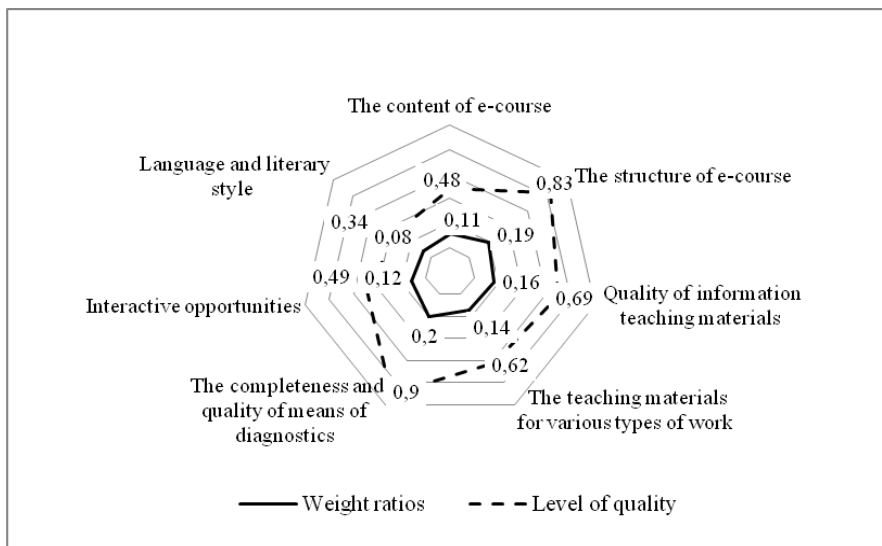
The content of e-course

Language and literary style

The structure of e-course

Quality of information teaching materials

The teaching materials for various types of work

The completeness and quality of means of diagnostics

Interactive opportunities

0,48
0,83
0,34
0,11
0,19
0,08
0,49
0,12
0,16
0,69
0,2
0,14
0,62
0,9

Weight ratios
Level of quality